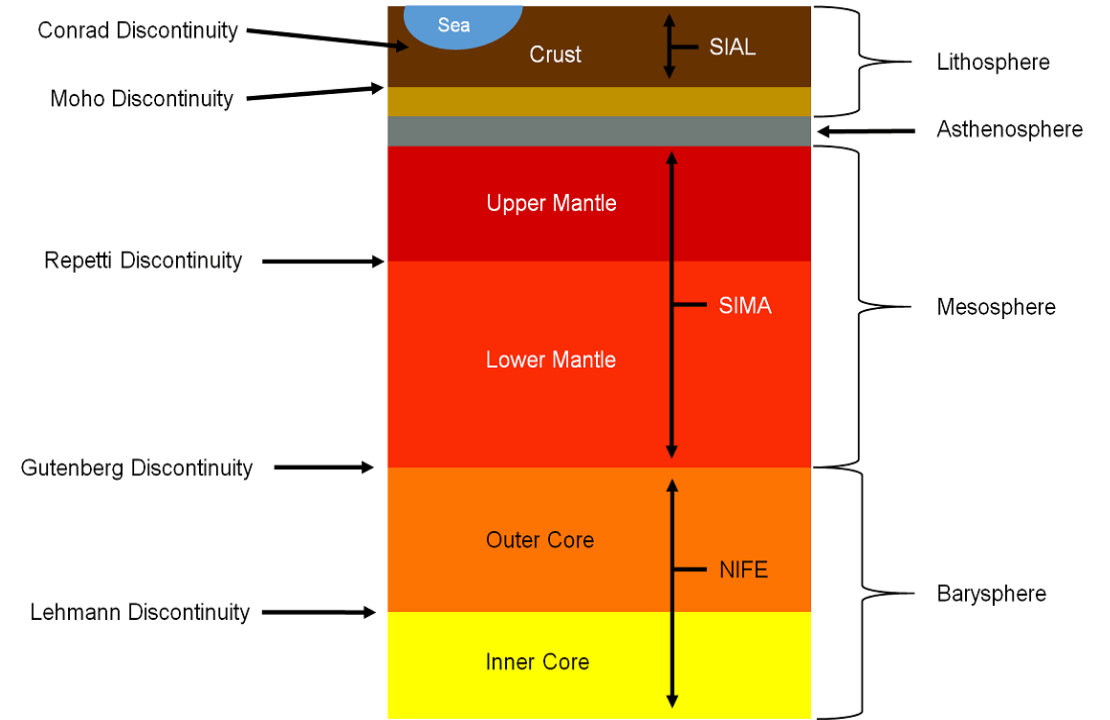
Conrad Discontinuity
Sea
Crust
SIAL
Lithosphere
Moho Discontinuity
Asthenosphere
Upper Mantle
Repetti Discontinuity
SIMA
Mesosphere
Lower Mantle
Gutenberg Discontinuity
Outer Core
NIFE
Barysphere
Lehmann Discontinuity
Inner Core